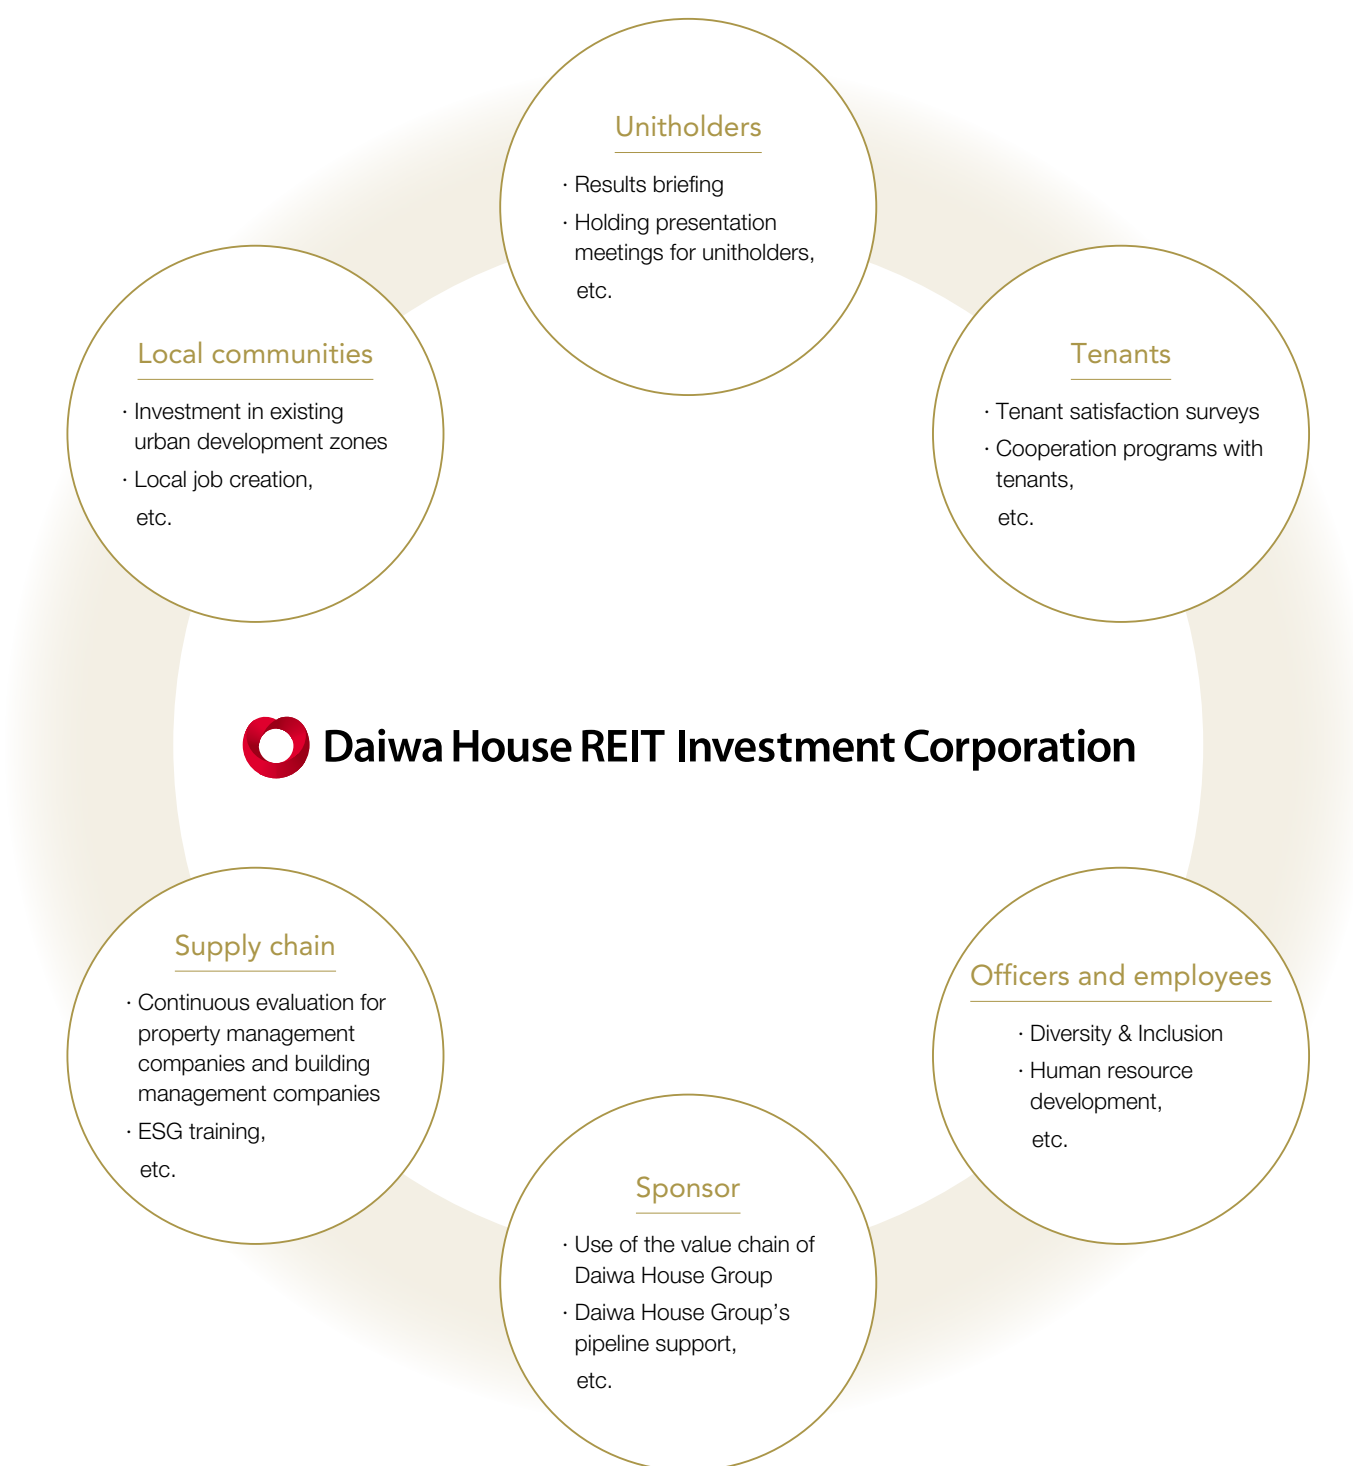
Unitholders

· Results briefing
· Holding presentation meetings for unitholders,
etc.

Local communities

· Investment in existing urban development zones
· Local job creation,
etc.

Tenants

· Tenant satisfaction surveys
· Cooperation programs with tenants,
etc.

Daiwa House REIT Investment Corporation

Supply chain

· Continuous evaluation for property management companies and building management companies
· ESG training,
etc.

Officers and employees

· Diversity & Inclusion
· Human resource development,
etc.

Sponsor

· Use of the value chain of Daiwa House Group
· Daiwa House Group's pipeline support,
etc.